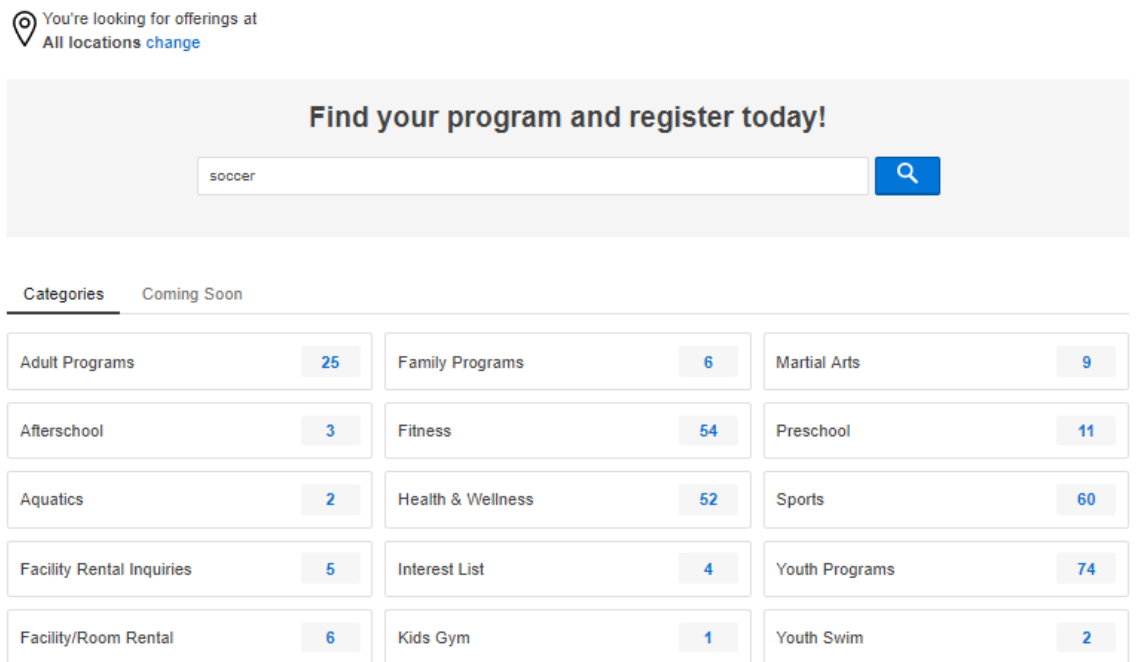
You're looking for offerings at
All locations change

Find your program and register today!

soccer

Categories Coming Soon

| | | | | | |
|---|---|---|---|---|---|
| Adult Programs | 25 | Family Programs | 6 | Martial Arts | 9 |
| Afterschool | 3 | Fitness | 54 | Preschool | 11 |
| Aquatics | 2 | Health & Wellness | 52 | Sports | 60 |
| Facility Rental Inquiries | 5 | Interest List | 4 | Youth Programs | 74 |
| Facility/Room Rental | 6 | Kids Gym | 1 | Youth Swim | 2 |